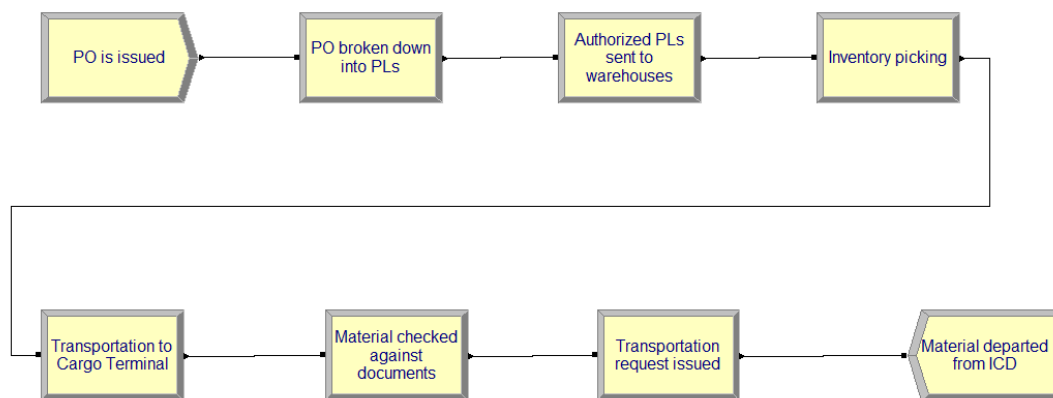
PO is issued

PO broken down into PLs

Authorized PLs sent to warehouses

Inventory picking

Transportation to Cargo Terminal

Material checked against documents

Transportation request issued

Material departed from ICD